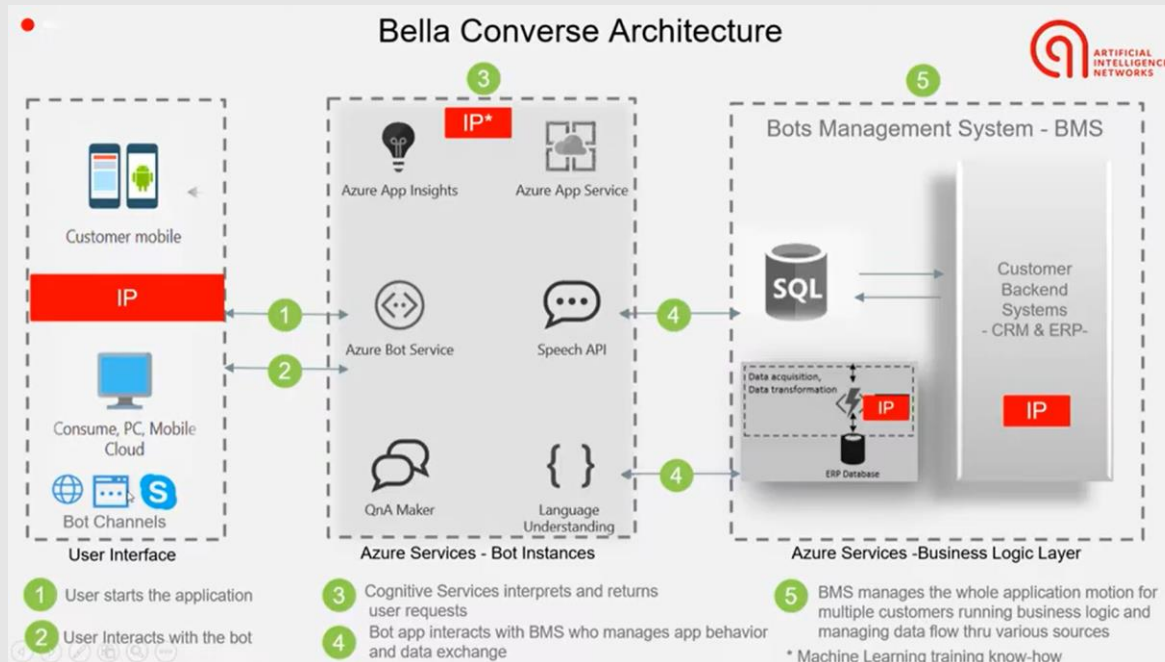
Bella Converse Architecture

ARTIFICIAL INTELLIGENCE NETWORKS

Customer mobile

IP

1

2

Consume, PC, Mobile Cloud

Bot Channels

User Interface

3

IP*

Azure App Insights

Azure App Service

Azure Bot Service

Speech API

QnA Maker

Language Understanding

Azure Services - Bot Instances

4

4

5

Bots Management System - BMS

SQL

Customer Backend Systems - CRM & ERP-

Data acquisition, Data transformation

IP

ERP Database

IP

Azure Services -Business Logic Layer

1 User starts the application

2 User Interacts with the bot

3 Cognitive Services interprets and returns user requests

4 Bot app interacts with BMS who manages app behavior and data exchange

5 BMS manages the whole application motion for multiple customers running business logic and managing data flow thru various sources

* Machine Learning training know-how